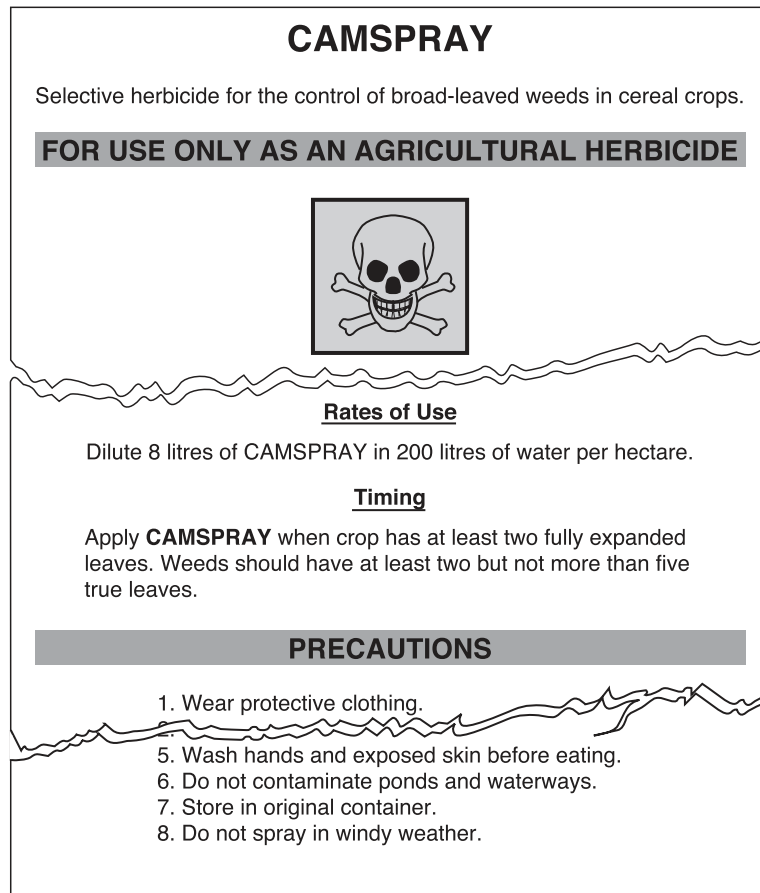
CAMSPRAY

Selective herbicide for the control of broad-leaved weeds in cereal crops.

FOR USE ONLY AS AN AGRICULTURAL HERBICIDE

Rates of Use

Dilute 8 litres of CAMSPRAY in 200 litres of water per hectare.

Timing

Apply **CAMSPRAY** when crop has at least two fully expanded leaves. Weeds should have at least two but not more than five true leaves.

PRECAUTIONS

1. Wear protective clothing.
2. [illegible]
5. Wash hands and exposed skin before eating.
6. Do not contaminate ponds and waterways.
7. Store in original container.
8. Do not spray in windy weather.